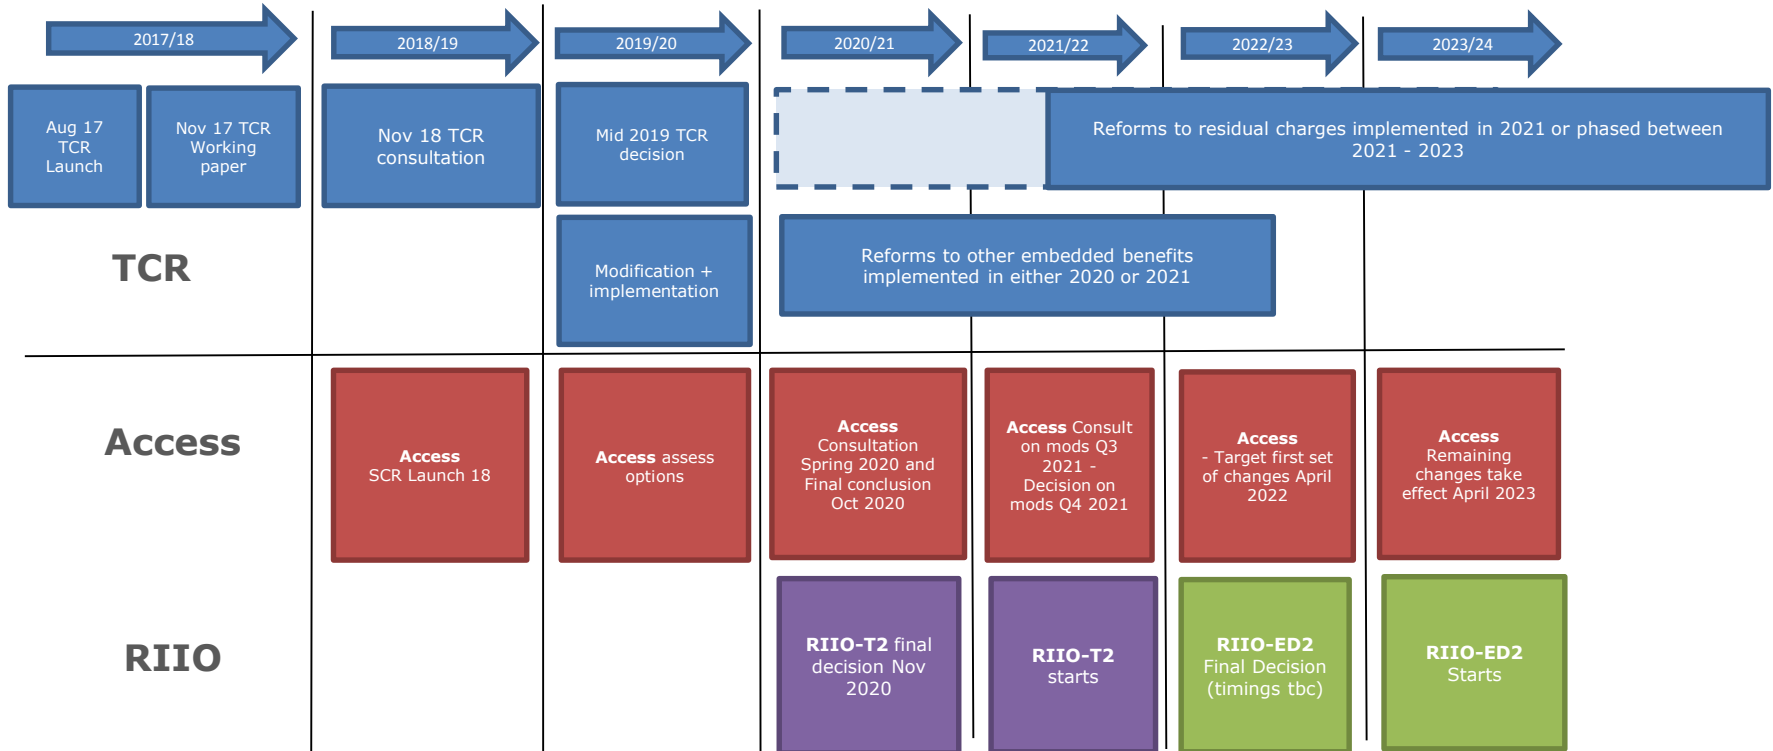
2017/18

2018/19

2019/20

2020/21

2021/22

2022/23

2023/24

Aug 17 TCR Launch

Nov 17 TCR Working paper

Nov 18 TCR consultation

Mid 2019 TCR decision

Reforms to residual charges implemented in 2021 or phased between 2021 - 2023

TCR

Modification + implementation

Reforms to other embedded benefits implemented in either 2020 or 2021

Access

Access SCR Launch 18

Access assess options

Access Consultation Spring 2020 and Final conclusion Oct 2020

Access Consult on mods Q3 2021 - Decision on mods Q4 2021

Access - Target first set of changes April 2022

Access Remaining changes take effect April 2023

RIIO

RIIO-T2 final decision Nov 2020

RIIO-T2 starts

RIIO-ED2 Final Decision (timings tbc)

RIIO-ED2 Starts